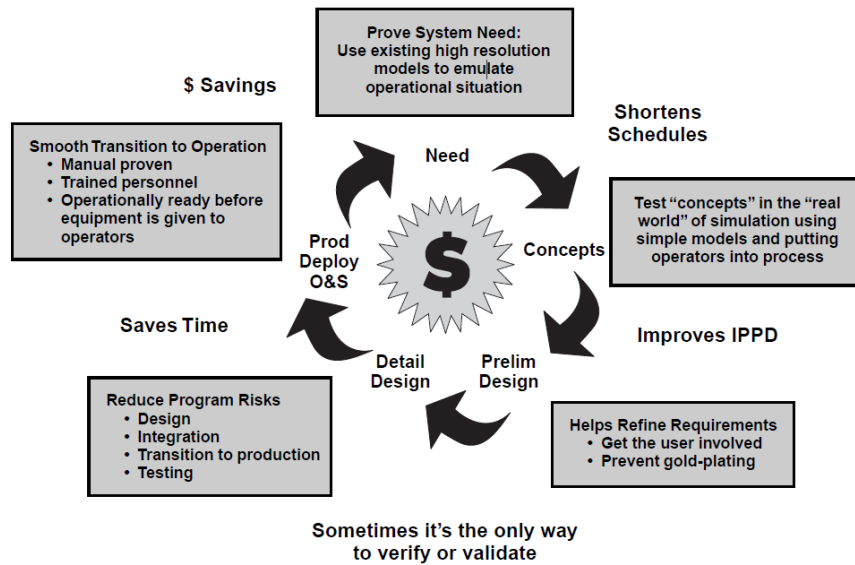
Prove System Need:
Use existing high resolution models to emulate operational situation

$ Savings

Shortens Schedules

Smooth Transition to Operation
• Manual proven
• Trained personnel
• Operationally ready before equipment is given to operators

Need

Test "concepts" in the "real world" of simulation using simple models and putting operators into process

Prod Deploy O&S

$

Concepts

Saves Time

Improves IPPD

Detail Design

Prelim Design

Reduce Program Risks
• Design
• Integration
• Transition to production
• Testing

Helps Refine Requirements
• Get the user involved
• Prevent gold-plating

Sometimes it's the only way to verify or validate